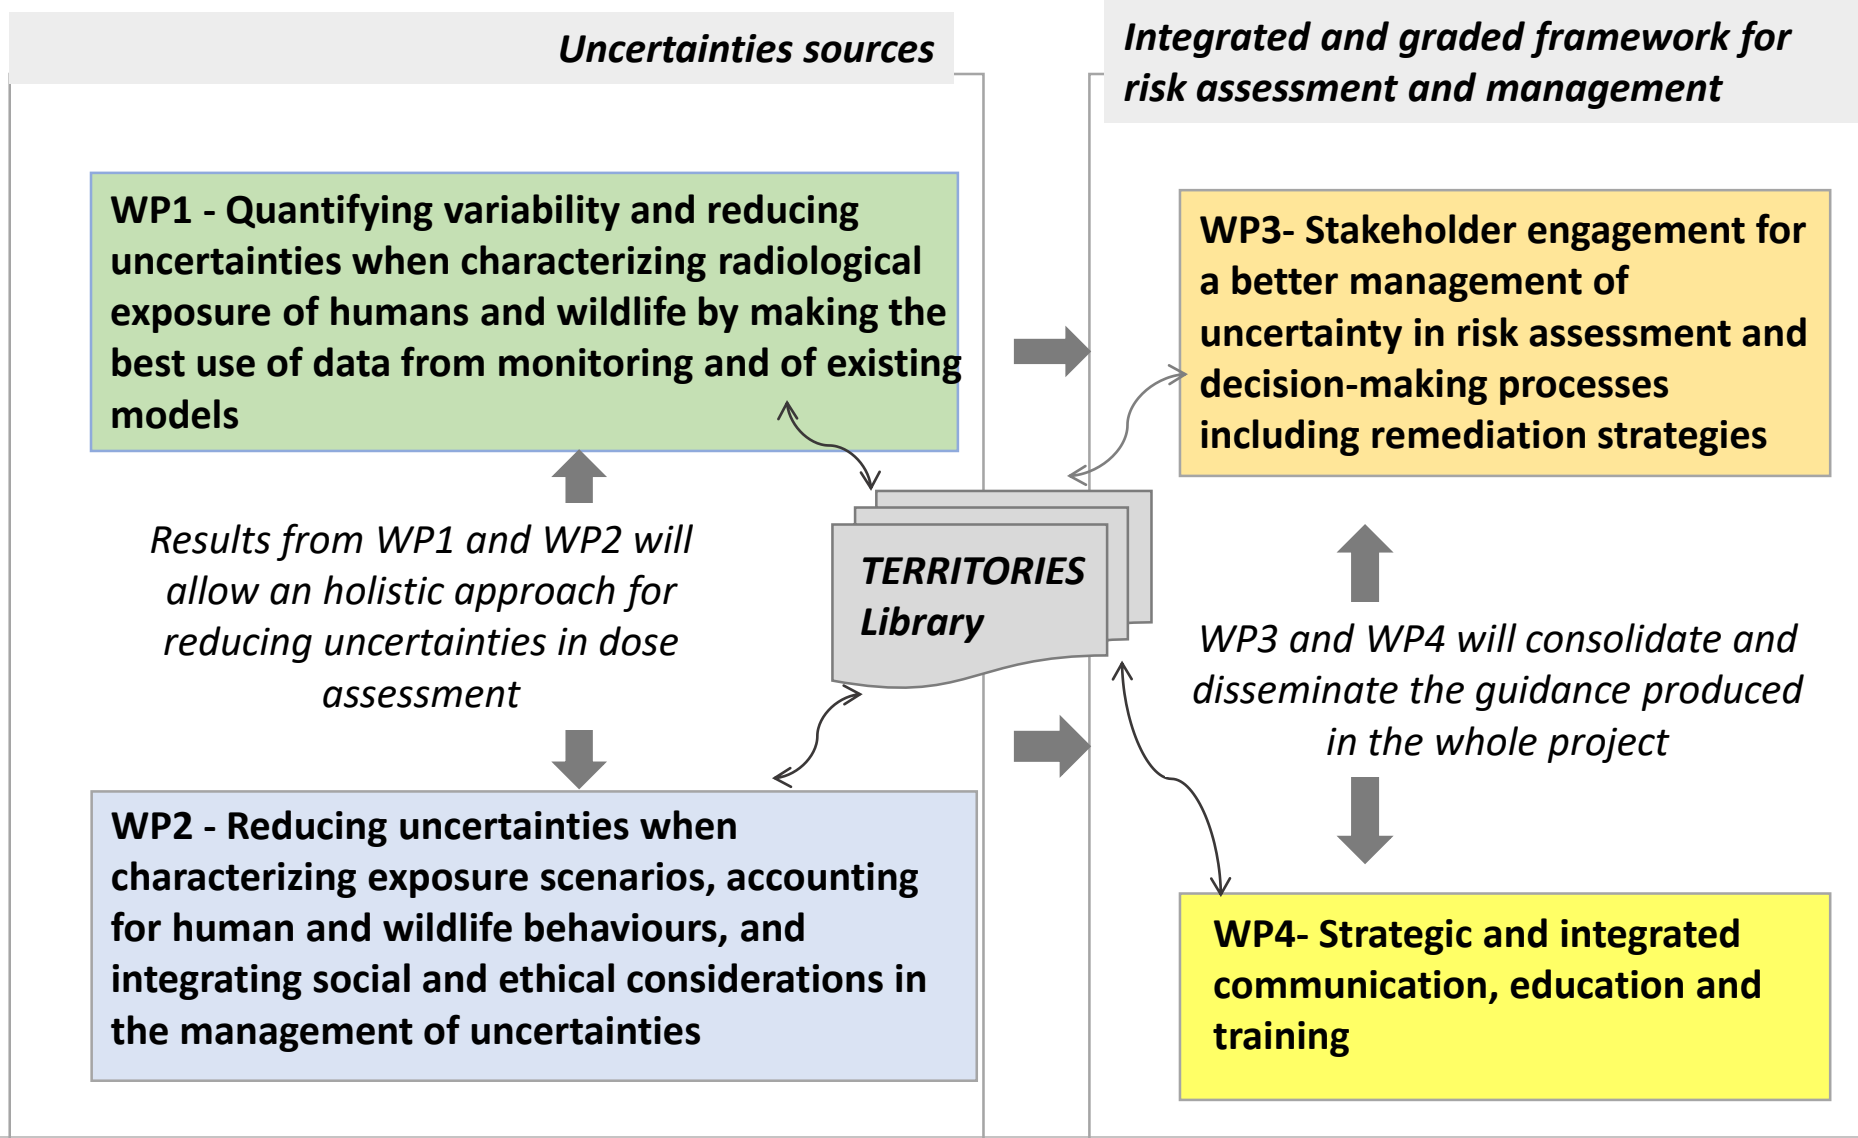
Uncertainties sources

WP1 - Quantifying variability and reducing uncertainties when characterizing radiological exposure of humans and wildlife by making the best use of data from monitoring and of existing models

Results from WP1 and WP2 will allow an holistic approach for reducing uncertainties in dose assessment

WP2 - Reducing uncertainties when characterizing exposure scenarios, accounting for human and wildlife behaviours, and integrating social and ethical considerations in the management of uncertainties

TERRITORIES Library

Integrated and graded framework for risk assessment and management

WP3- Stakeholder engagement for a better management of uncertainty in risk assessment and decision-making processes including remediation strategies

WP3 and WP4 will consolidate and disseminate the guidance produced in the whole project

WP4- Strategic and integrated communication, education and training